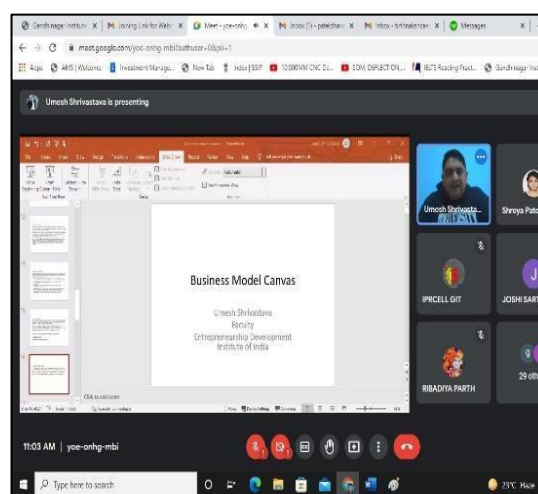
Gandhinagar Institute | Joining Link for Web | Meet - yoe-onhg | Inbox (1) - pateldhara | Inbox - brthakkar | Messages

meet.google.com/yoe-onhg-mbi?authuser=0&pli=1

Apps | AMS | Welcome | Investment Manage... | New Tab | Index | SSIP | 10,000MM CNC DU... | SOM, DEFLECTION... | IELTS Reading Pract... | Gandhinagar Inst

Umesh Shrivastava is presenting

Business Model Canvas

Umesh Shrivastava
Faculty
Entrepreneurship Development
Institute of India

Click to add notes

Umesh Shrivasta...

Shreya Pate

IPRCELL GIT

JOSHI SART

RIBADIYA PARTH

29 oth

11:03 AM | yoe-onhg-mbi

Type here to search

23°C Haze